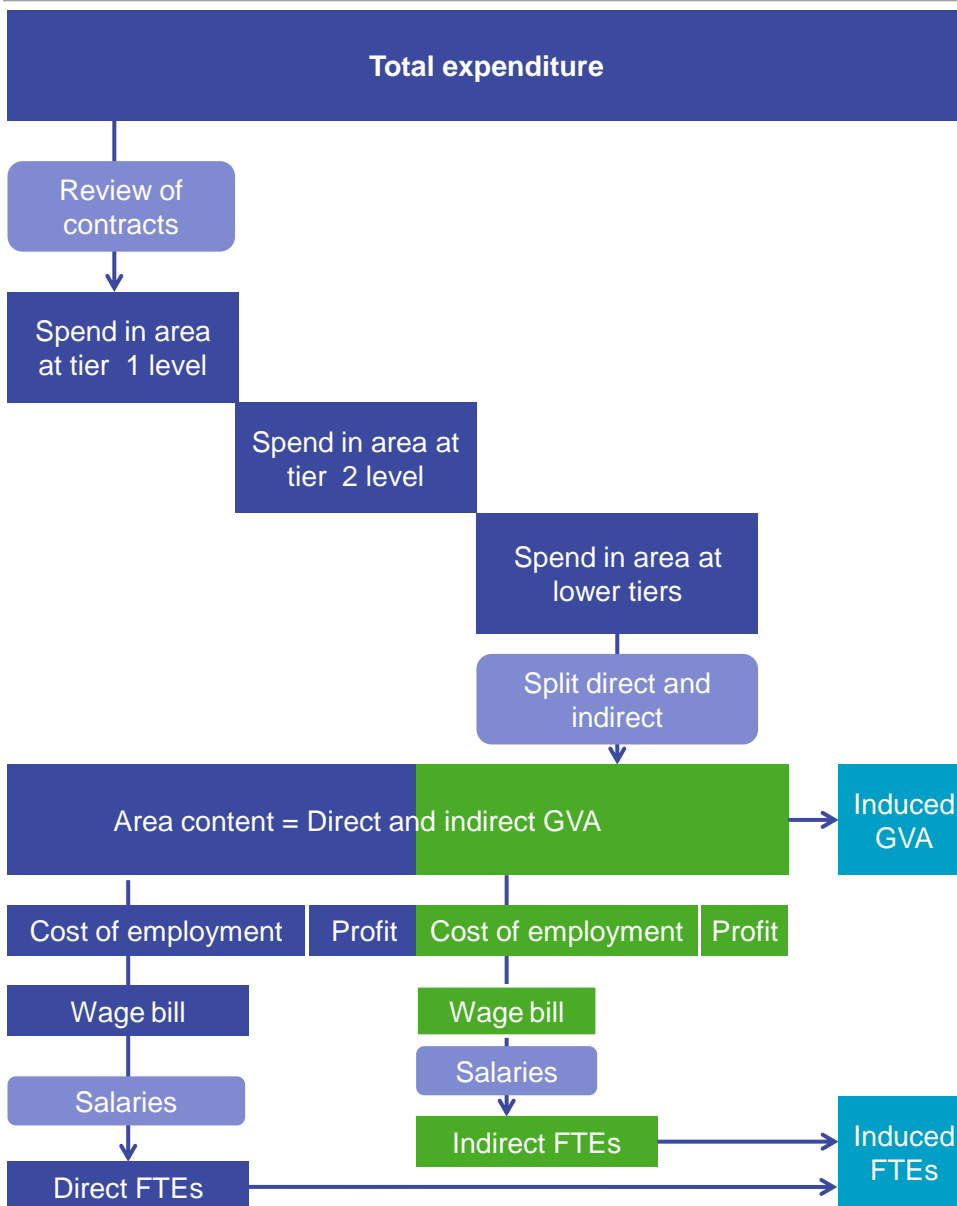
Total expenditure

Review of contracts

Spend in area at tier 1 level

Spend in area at tier 2 level

Spend in area at lower tiers

Split direct and indirect

Area content = Direct and indirect GVA

Induced GVA

Cost of employment

Profit

Cost of employment

Profit

Wage bill

Wage bill

Salaries

Salaries

Indirect FTEs

Induced FTEs

Direct FTEs